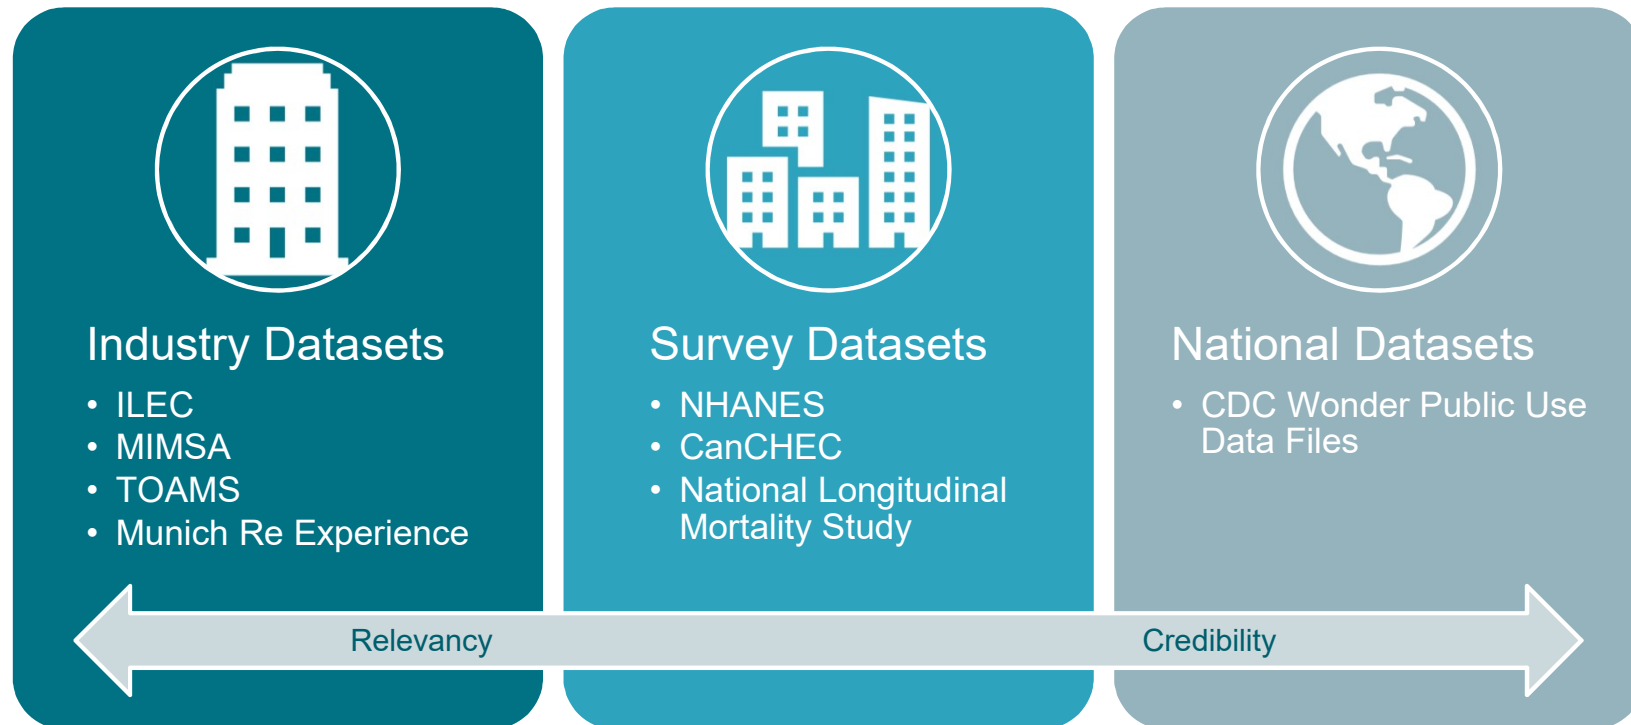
Industry Datasets
• ILEC
• MIMSA
• TOAMS
• Munich Re Experience

Survey Datasets
• NHANES
• CanCHEC
• National Longitudinal Mortality Study

National Datasets
• CDC Wonder Public Use Data Files

Relevancy

Credibility